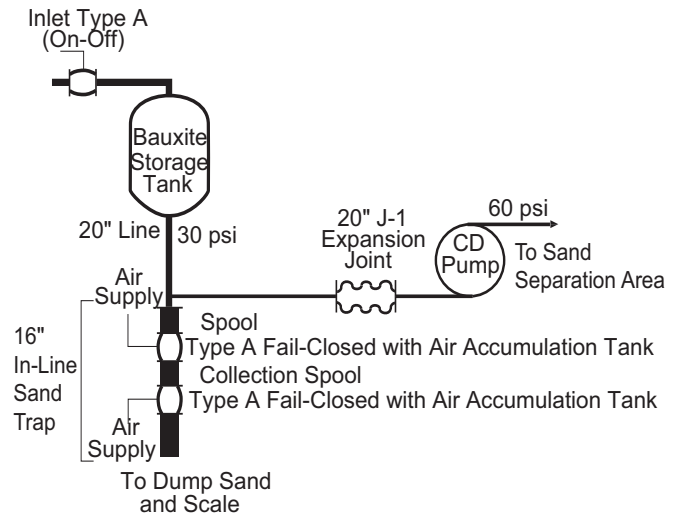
Inlet Type A
(On-Off)

Bauxite
Storage
Tank

20" Line
30 psi

20" J-1
Expansion
Joint

CD
Pump

60 psi

To Sand
Separation Area

Air
Supply

16"
In-Line
Sand
Trap

Spool

Type A Fail-Closed with Air Accumulation Tank

Collection Spool

Type A Fail-Closed with Air Accumulation Tank

Air
Supply

To Dump Sand
and Scale